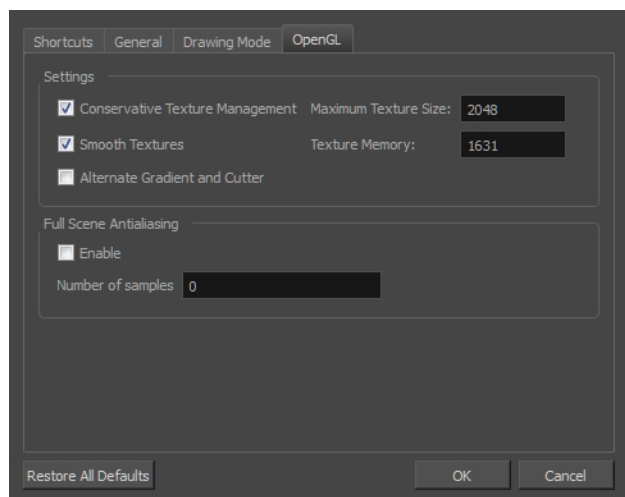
Shortcuts General Drawing Mode OpenGL

Settings

Conservative Texture Management Maximum Texture Size: 2048

Smooth Textures Texture Memory: 1631

Alternate Gradient and Cutter

Full Scene Antialiasing

Enable

Number of samples 0

Restore All Defaults OK Cancel